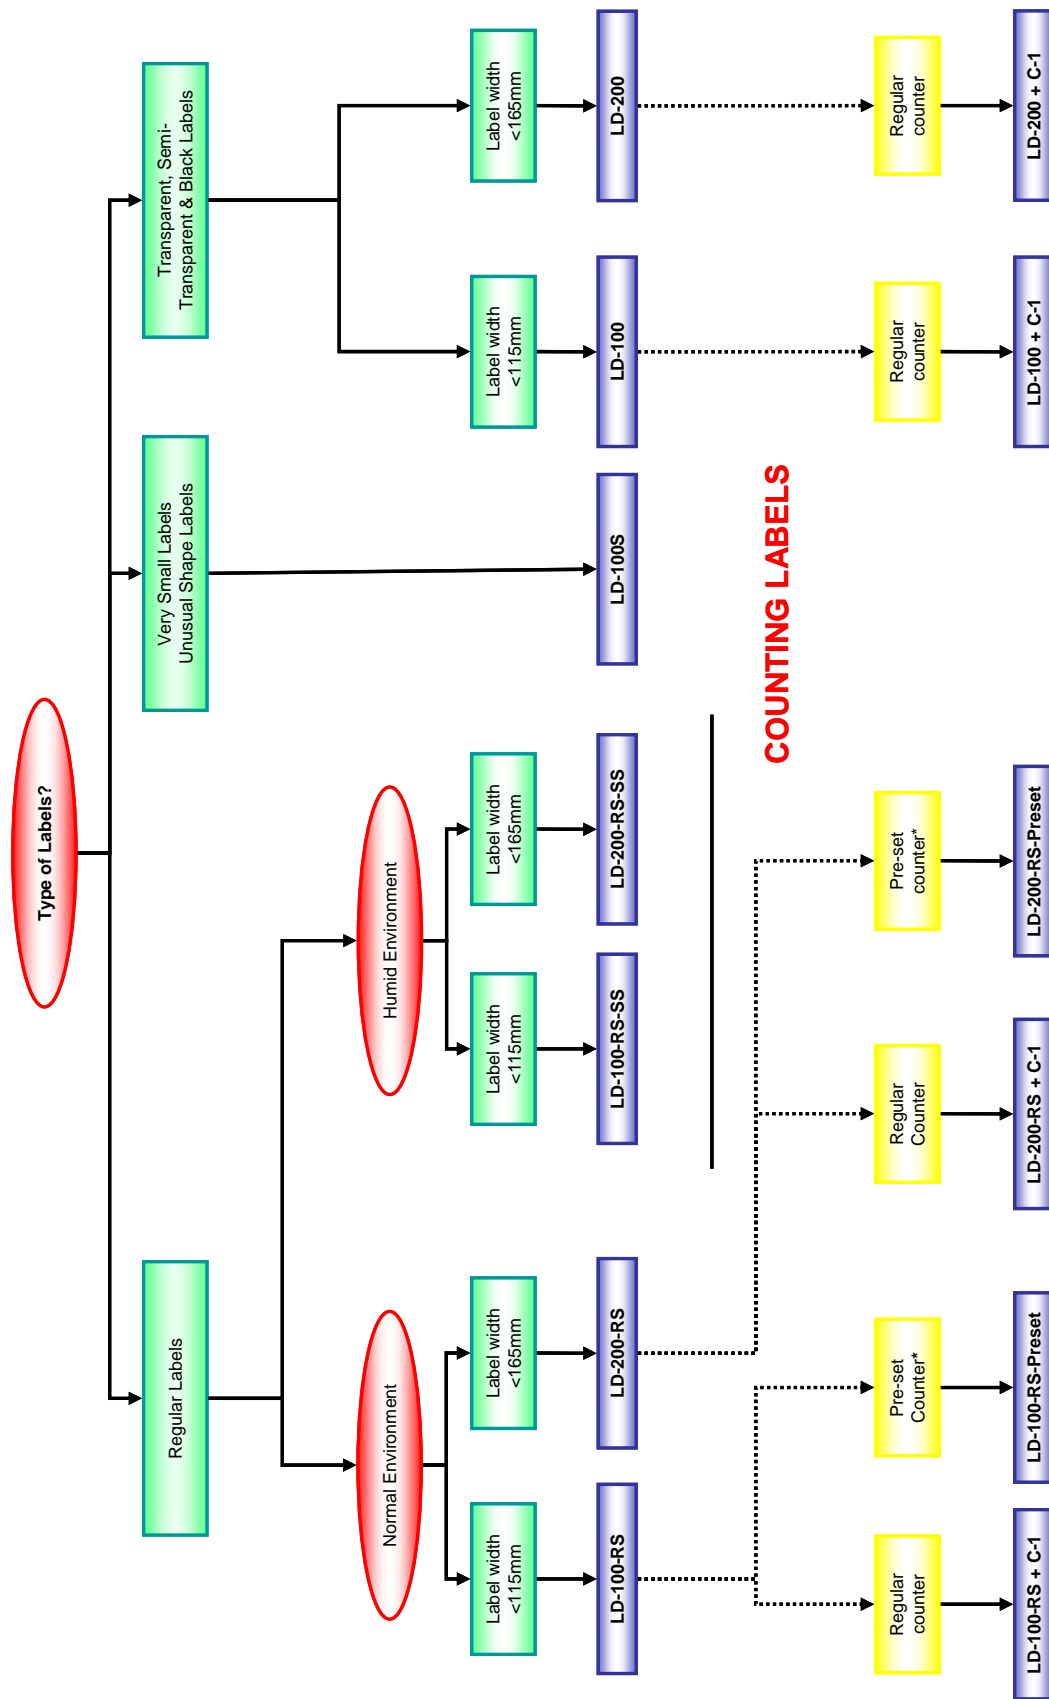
Type of Labels?

Regular Labels

Very Small Labels
Unusual Shape Labels

Transparent, Semi-Transparent & Black Labels

Normal Environment

Humid Environment

Label width <115mm

Label width <165mm

Label width <115mm

Label width <165mm

Label width <115mm

Label width <165mm

LD-100-RS

LD-200-RS

LD-100-RS-SS

LD-200-RS-SS

LD-100S

LD-100

LD-200

COUNTING LABELS

Regular counter

Pre-set Counter*

Regular Counter

Pre-set counter*

Regular counter

Regular counter

LD-100-RS + C-1

LD-100-RS-Preset

LD-200-RS + C-1

LD-200-RS-Preset

LD-100 + C-1

LD-200 + C-1